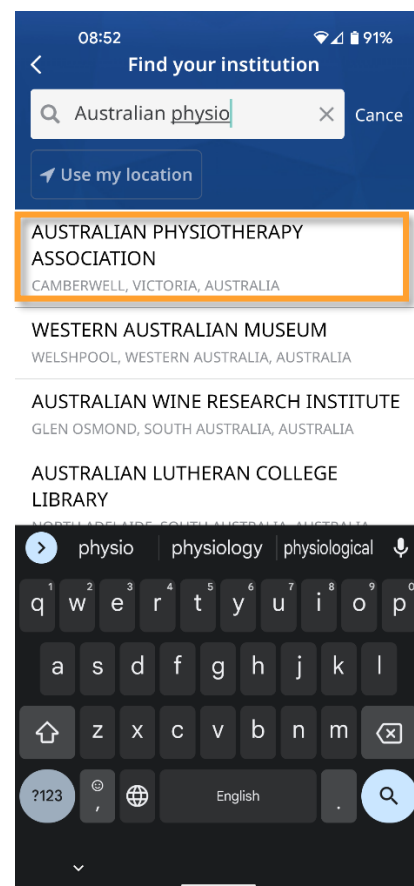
08:52
91%

Find your institution

Australian physio
Cance

Use my location

AUSTRALIAN PHYSIOTHERAPY ASSOCIATION
CAMBERWELL, VICTORIA, AUSTRALIA

WESTERN AUSTRALIAN MUSEUM
WELSHPOOL, WESTERN AUSTRALIA, AUSTRALIA

AUSTRALIAN WINE RESEARCH INSTITUTE
GLEN OSMOND, SOUTH AUSTRALIA, AUSTRALIA

AUSTRALIAN LUTHERAN COLLEGE LIBRARY
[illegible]

physio physiology physiological

q w e r t y u i o p
1 2 3 4 5 6 7 8 9 0
a s d f g h j k l
z x c v b n m
?123 , English .